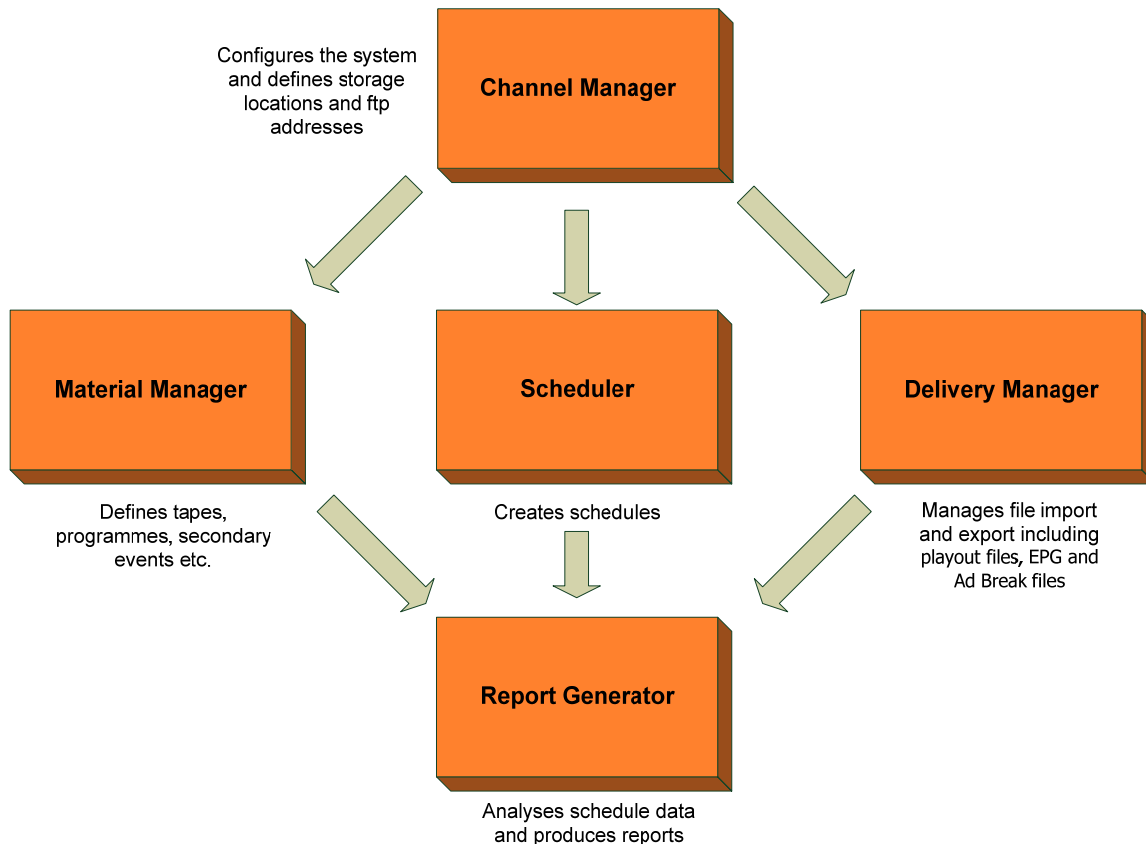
Configures the system and defines storage locations and ftp addresses

Channel Manager

Material Manager

Scheduler

Delivery Manager

Defines tapes, programmes, secondary events etc.

Creates schedules

Manages file import and export including playout files, EPG and Ad Break files

Report Generator

Analyses schedule data and produces reports